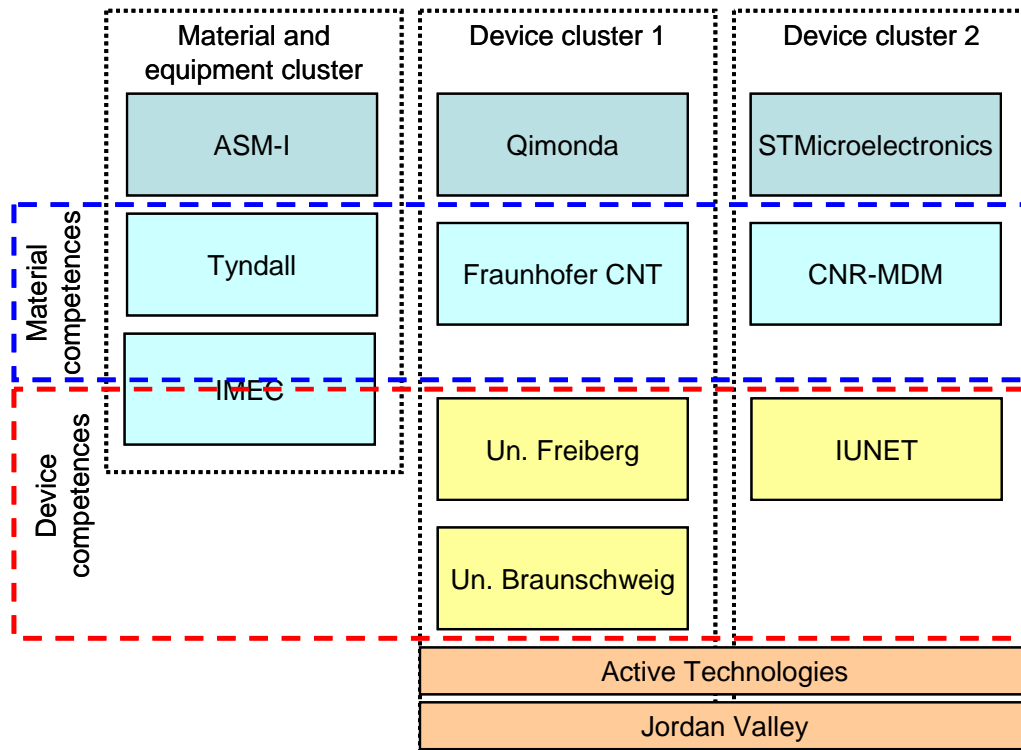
Material and equipment cluster

Device cluster 1

Device cluster 2

ASM-I

Qimonda

STMicroelectronics

Material competences

Tyndall

Fraunhofer CNT

CNR-MDM

IMEC

Device competences

Un. Freiberg

IUNET

Un. Braunschweig

Active Technologies

Jordan Valley